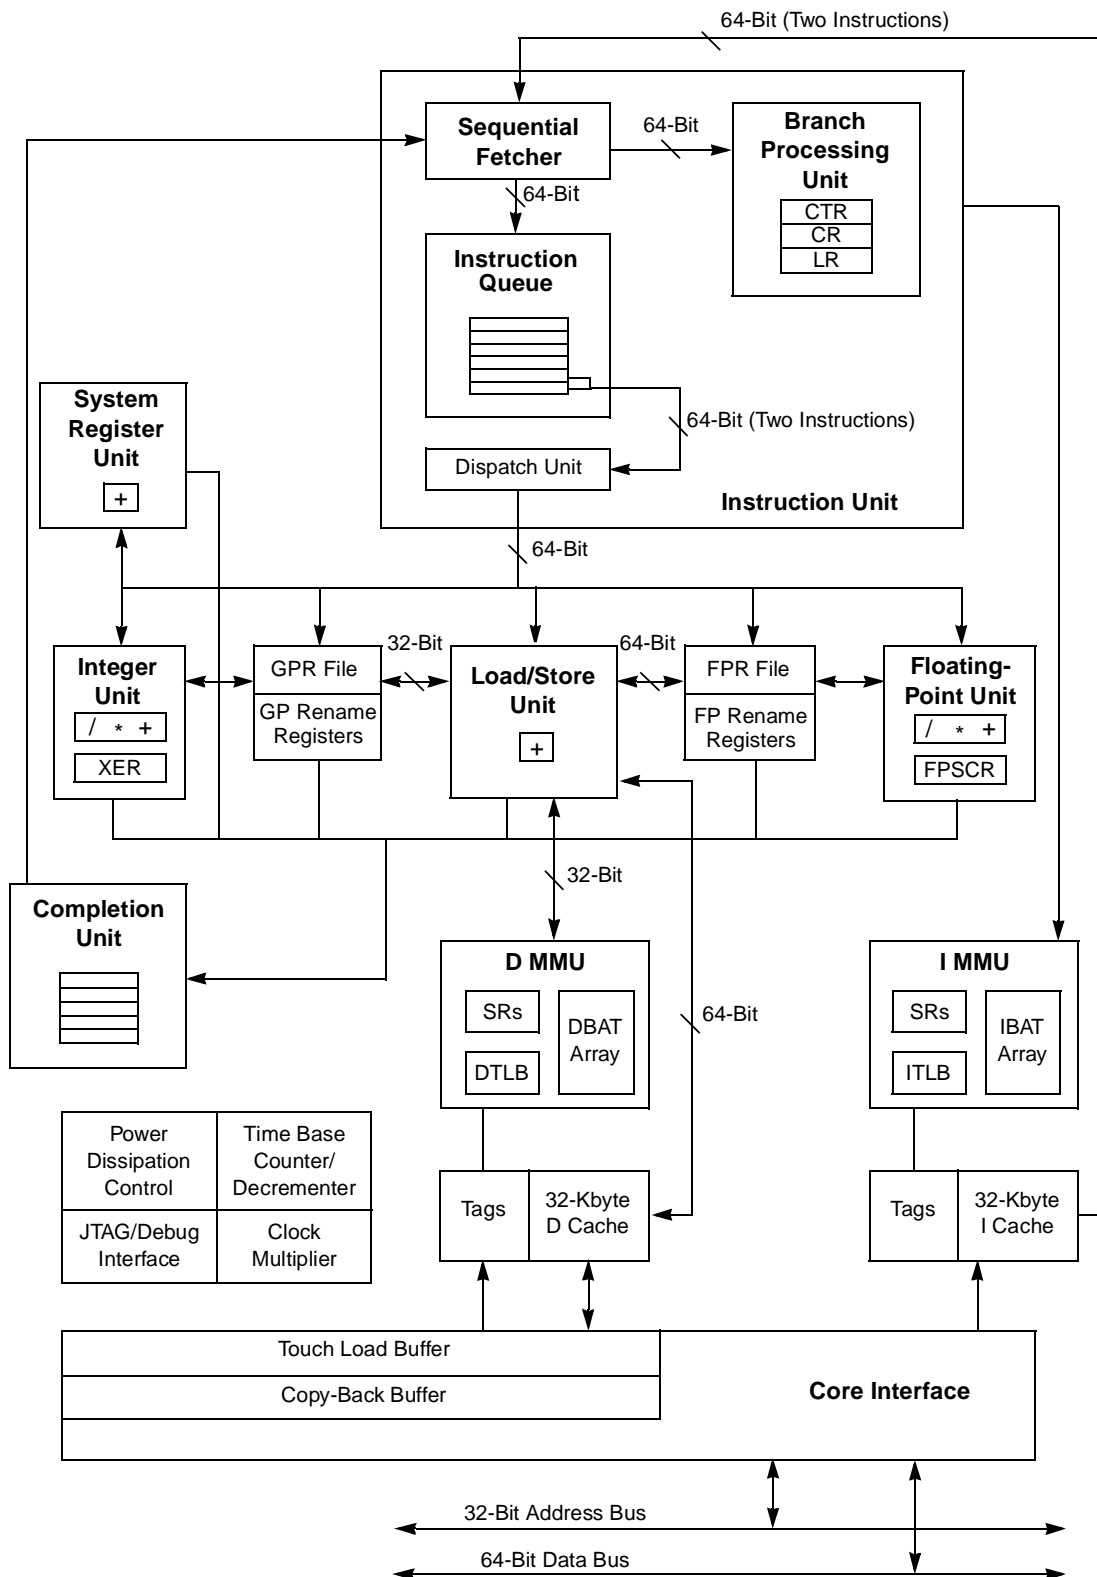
64-Bit (Two Instructions)

Sequential Fetcher

64-Bit

Branch Processing Unit

CTR
CR
LR

64-Bit

Instruction Queue

64-Bit (Two Instructions)

Dispatch Unit

Instruction Unit

System Register Unit

+

64-Bit

Integer Unit

/ * +

XER

GPR File

GP Rename Registers

32-Bit

Load/Store Unit

+

64-Bit

FPR File

FP Rename Registers

Floating-Point Unit

/ * +

FPSCR

32-Bit

Completion Unit

D MMU

SRs

DTLB

DBAT Array

64-Bit

I MMU

SRs

ITLB

IBAT Array

| Power Dissipation Control | Time Base Counter/ Decrementer |
|---|---|
| JTAG/Debug Interface | Clock Multiplier |

Tags

32-Kbyte D Cache

Tags

32-Kbyte I Cache

Touch Load Buffer

Copy-Back Buffer

Core Interface

32-Bit Address Bus

64-Bit Data Bus